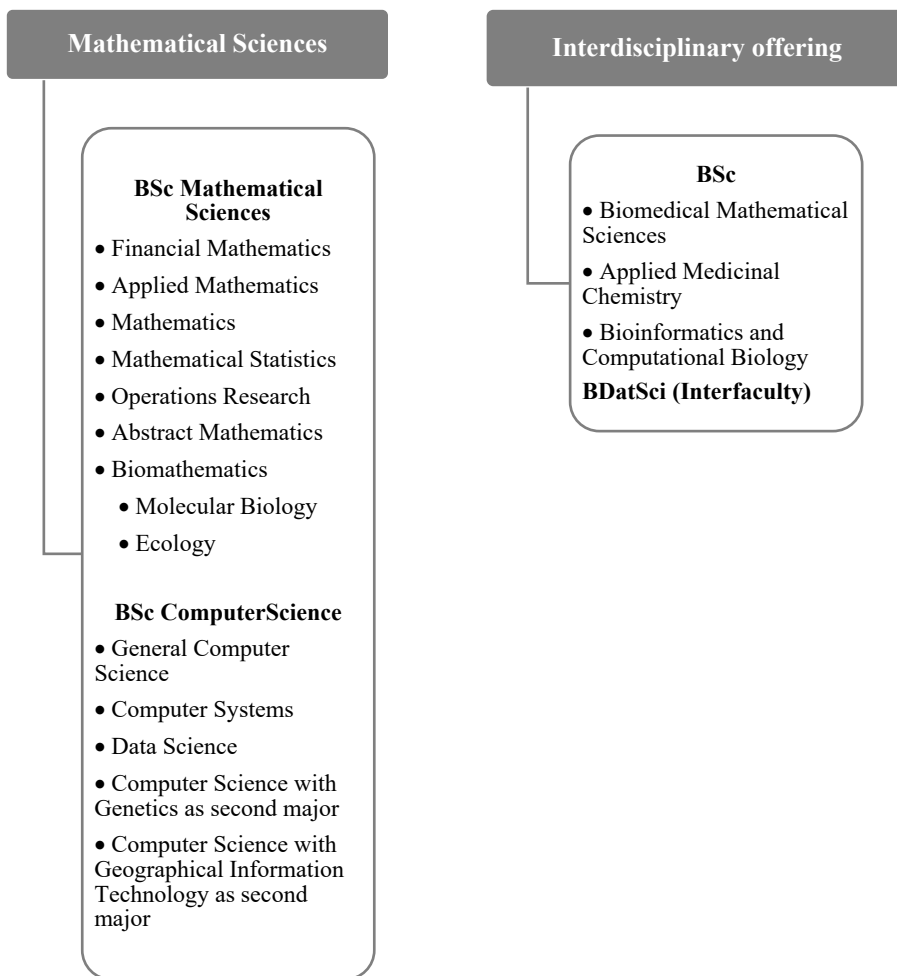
Mathematical Sciences

BSc Mathematical Sciences

• Financial Mathematics
• Applied Mathematics
• Mathematics
• Mathematical Statistics
• Operations Research
• Abstract Mathematics
• Biomathematics
• Molecular Biology
• Ecology

BSc ComputerScience

• General Computer Science
• Computer Systems
• Data Science
• Computer Science with Genetics as second major
• Computer Science with Geographical Information Technology as second major

Interdisciplinary offering

BSc

• Biomedical Mathematical Sciences
• Applied Medicinal Chemistry
• Bioinformatics and Computational Biology

BDatSci (Interfaculty)